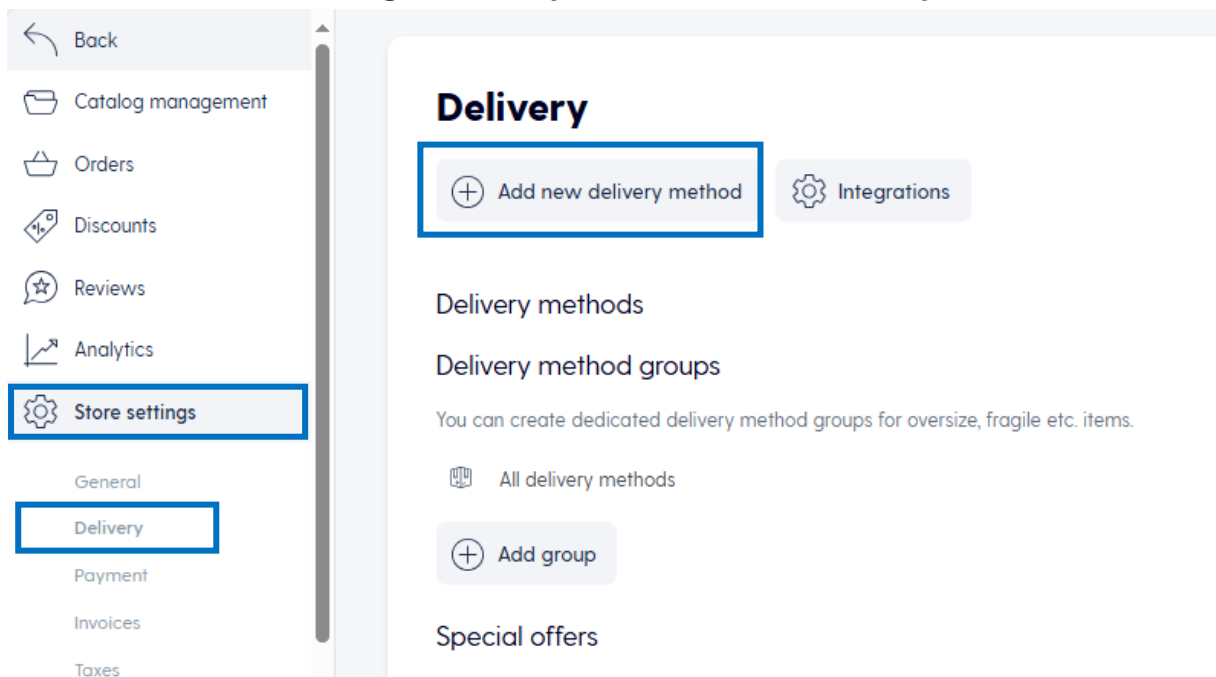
Back
Catalog management
Orders
Discounts
Reviews
Analytics
Store settings
General
Delivery
Payment
Invoices
Taxes

Delivery

Add new delivery method
Integrations

Delivery methods

Delivery method groups

You can create dedicated delivery method groups for oversize, fragile etc. items.

All delivery methods

Add group

Special offers